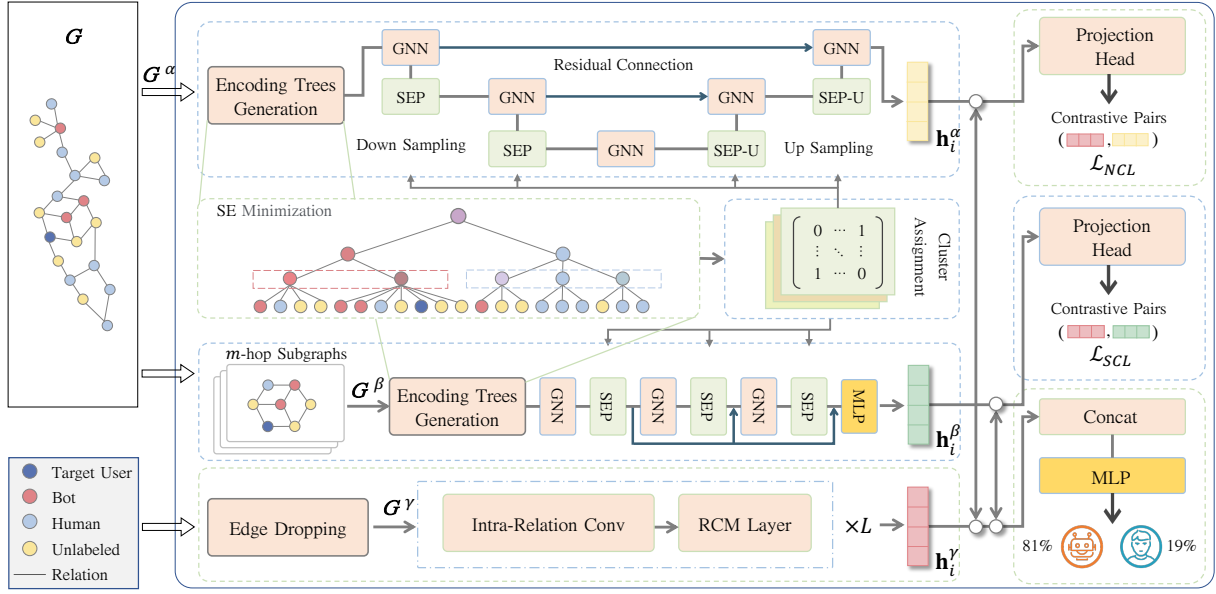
$G$

$G^{\alpha}$

Encoding Trees Generation

GNN

Residual Connection

GNN

SEP

GNN

GNN

SEP-U

Down Sampling

SEP

GNN

SEP-U

Up Sampling

$\mathbf{h}_i^{\alpha}$

Projection Head

Contrastive Pairs

$\mathcal{L}_{NCL}$

SE Minimization

$\begin{bmatrix} 0 & \cdots & 1 \\ \vdots & \ddots & \vdots \\ 1 & \cdots & 0 \end{bmatrix}$

Cluster Assignment

Projection Head

Contrastive Pairs

$\mathcal{L}_{SCL}$

$m$-hop Subgraphs

$G^{\beta}$

Encoding Trees Generation

GNN

SEP

GNN

SEP

GNN

SEP

MLP

$\mathbf{h}_i^{\beta}$

Concat

MLP

Target User

Bot

Human

Unlabeled

Relation

Edge Dropping

$G^{\gamma}$

Intra-Relation Conv

RCM Layer

$\times L$

$\mathbf{h}_i^{\gamma}$

81%

19%